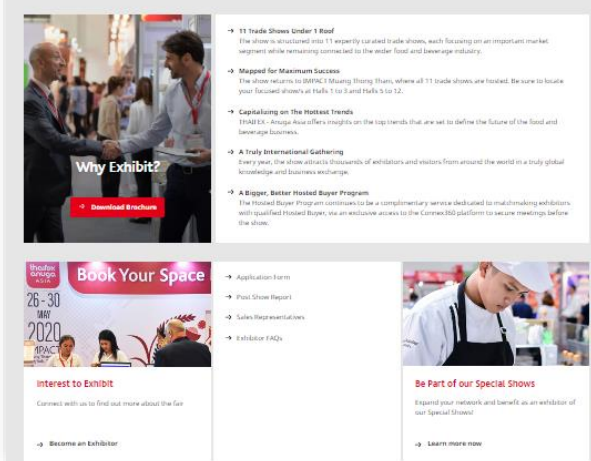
Why Exhibit?

Download Brochure

11 Trade Shows Under 1 Roof
The show is structured into 11 expertly curated trade shows, each focusing on an important market segment while remaining connected to the wider food and beverage industry.

Mapped for Maximum Success
The show returns to IMPACT Muang Thong Thani, where all 11 trade shows are hosted. Be sure to locate your focused shows at Halls 1 to 3 and Halls 5 to 12.

Capitalizing on The Hottest Trends
THAIFEX - Anuga Asia offers insights on the top trends that are set to define the future of the food and beverage business.

A Truly International Gathering
Every year, the show attracts thousands of exhibitors and visitors from around the world in a truly global knowledge and business exchange.

A Bigger, Better Hosted Buyer Program
The Hosted Buyer Program continues to be a complimentary service dedicated to matchmaking exhibitors with qualified Hosted Buyer, via an exclusive access to the Connex360 platform to secure meetings before the show.

thaifex anuga ASIA
Book Your Space
26 - 30 MAY 2020
IMPACT

Interest to Exhibit
Connect with us to find out more about the fair

Become an Exhibitor

Application Form
Post Show Report
Sales Representatives
Exhibitor FAQs

Be Part of our Special Shows
Expand your network and benefit as an exhibitor of our Special Shows!

Learn more now